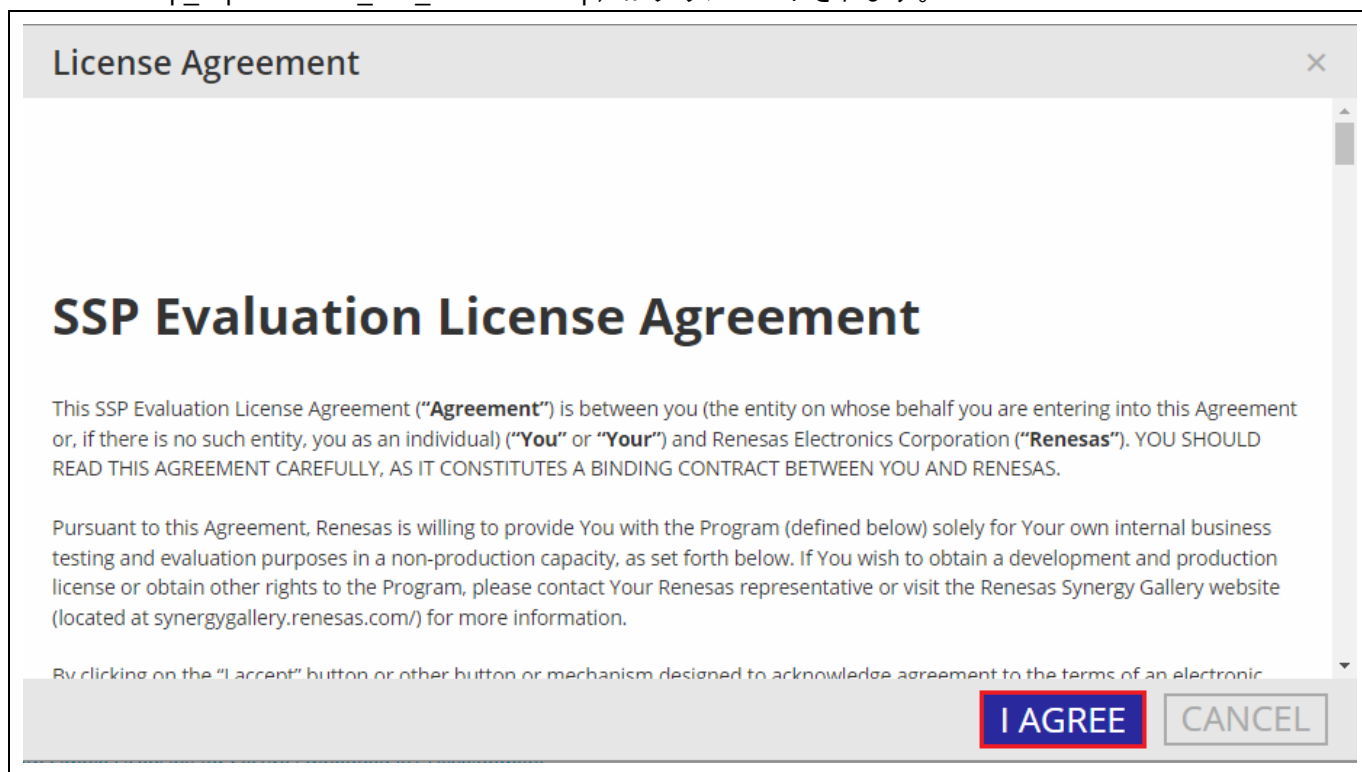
License Agreement

×

SSP Evaluation License Agreement

This SSP Evaluation License Agreement (**"Agreement"**) is between you (the entity on whose behalf you are entering into this Agreement or, if there is no such entity, you as an individual) (**"You"** or **"Your"**) and Renesas Electronics Corporation (**"Renesas"**). YOU SHOULD READ THIS AGREEMENT CAREFULLY, AS IT CONSTITUTES A BINDING CONTRACT BETWEEN YOU AND RENESAS.

Pursuant to this Agreement, Renesas is willing to provide You with the Program (defined below) solely for Your own internal business testing and evaluation purposes in a non-production capacity, as set forth below. If You wish to obtain a development and production license or obtain other rights to the Program, please contact Your Renesas representative or visit the Renesas Synergy Gallery website (located at synergygallery.renesas.com/) for more information.

By clicking on the "I accept" button or other button or mechanism designed to acknowledge agreement to the terms of an electronic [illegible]

I AGREE CANCEL